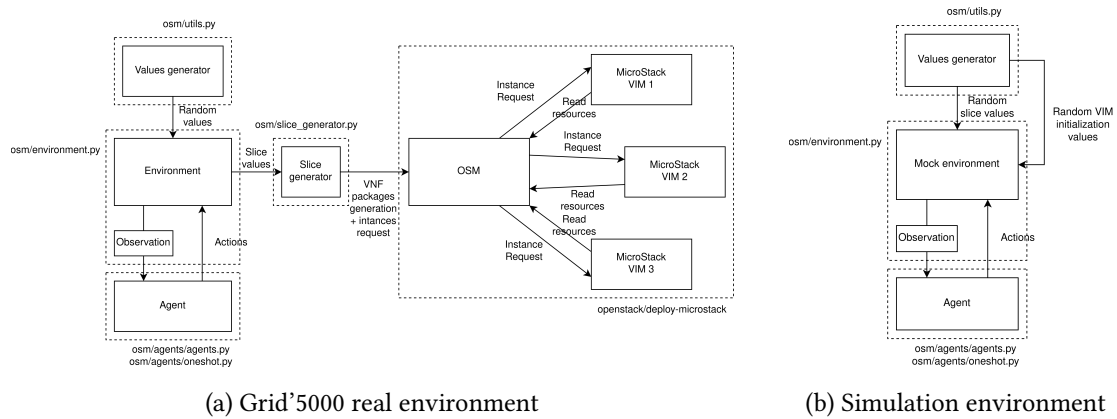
osm/utils.py

Values generator

Random values

osm/environment.py

Environment

Slice values

osm/slice_generator.py

Slice generator

VNF packages generation + intances request

Observation

Actions

Agent

osm/agents/agents.py
osm/agents/oneshot.py

OSM

Instance Request

MicroStack VIM 1

Read resources

Instance Request

MicroStack VIM 2

Read resources

Read resources

Instance Request

MicroStack VIM 3

openstack/deploy-microstack

(a) Grid'5000 real environment

osm/utils.py

Values generator

Random slice values

Random VIM initialization values

osm/environment.py

Mock environment

Observation

Actions

Agent

osm/agents/agents.py
osm/agents/oneshot.py

(b) Simulation environment